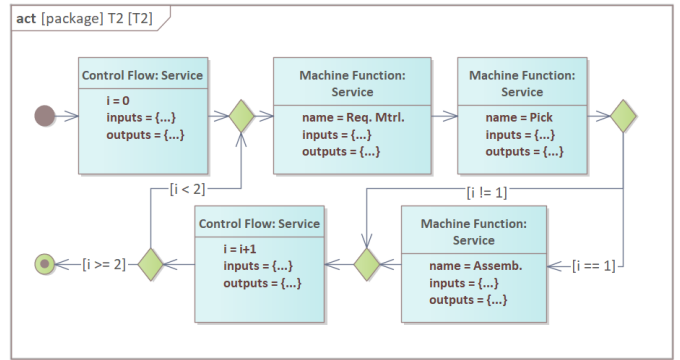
act [package] T2 [T2]

Control Flow: Service
i = 0
inputs = {...}
outputs = {...}

Machine Function: Service
name = Req. Mtrl.
inputs = {...}
outputs = {...}

Machine Function: Service
name = Pick
inputs = {...}
outputs = {...}

[i < 2]

[i != 1]

Control Flow: Service
i = i+1
inputs = {...}
outputs = {...}

Machine Function: Service
name = Assemb.
inputs = {...}
outputs = {...}

[i >= 2]

[i == 1]